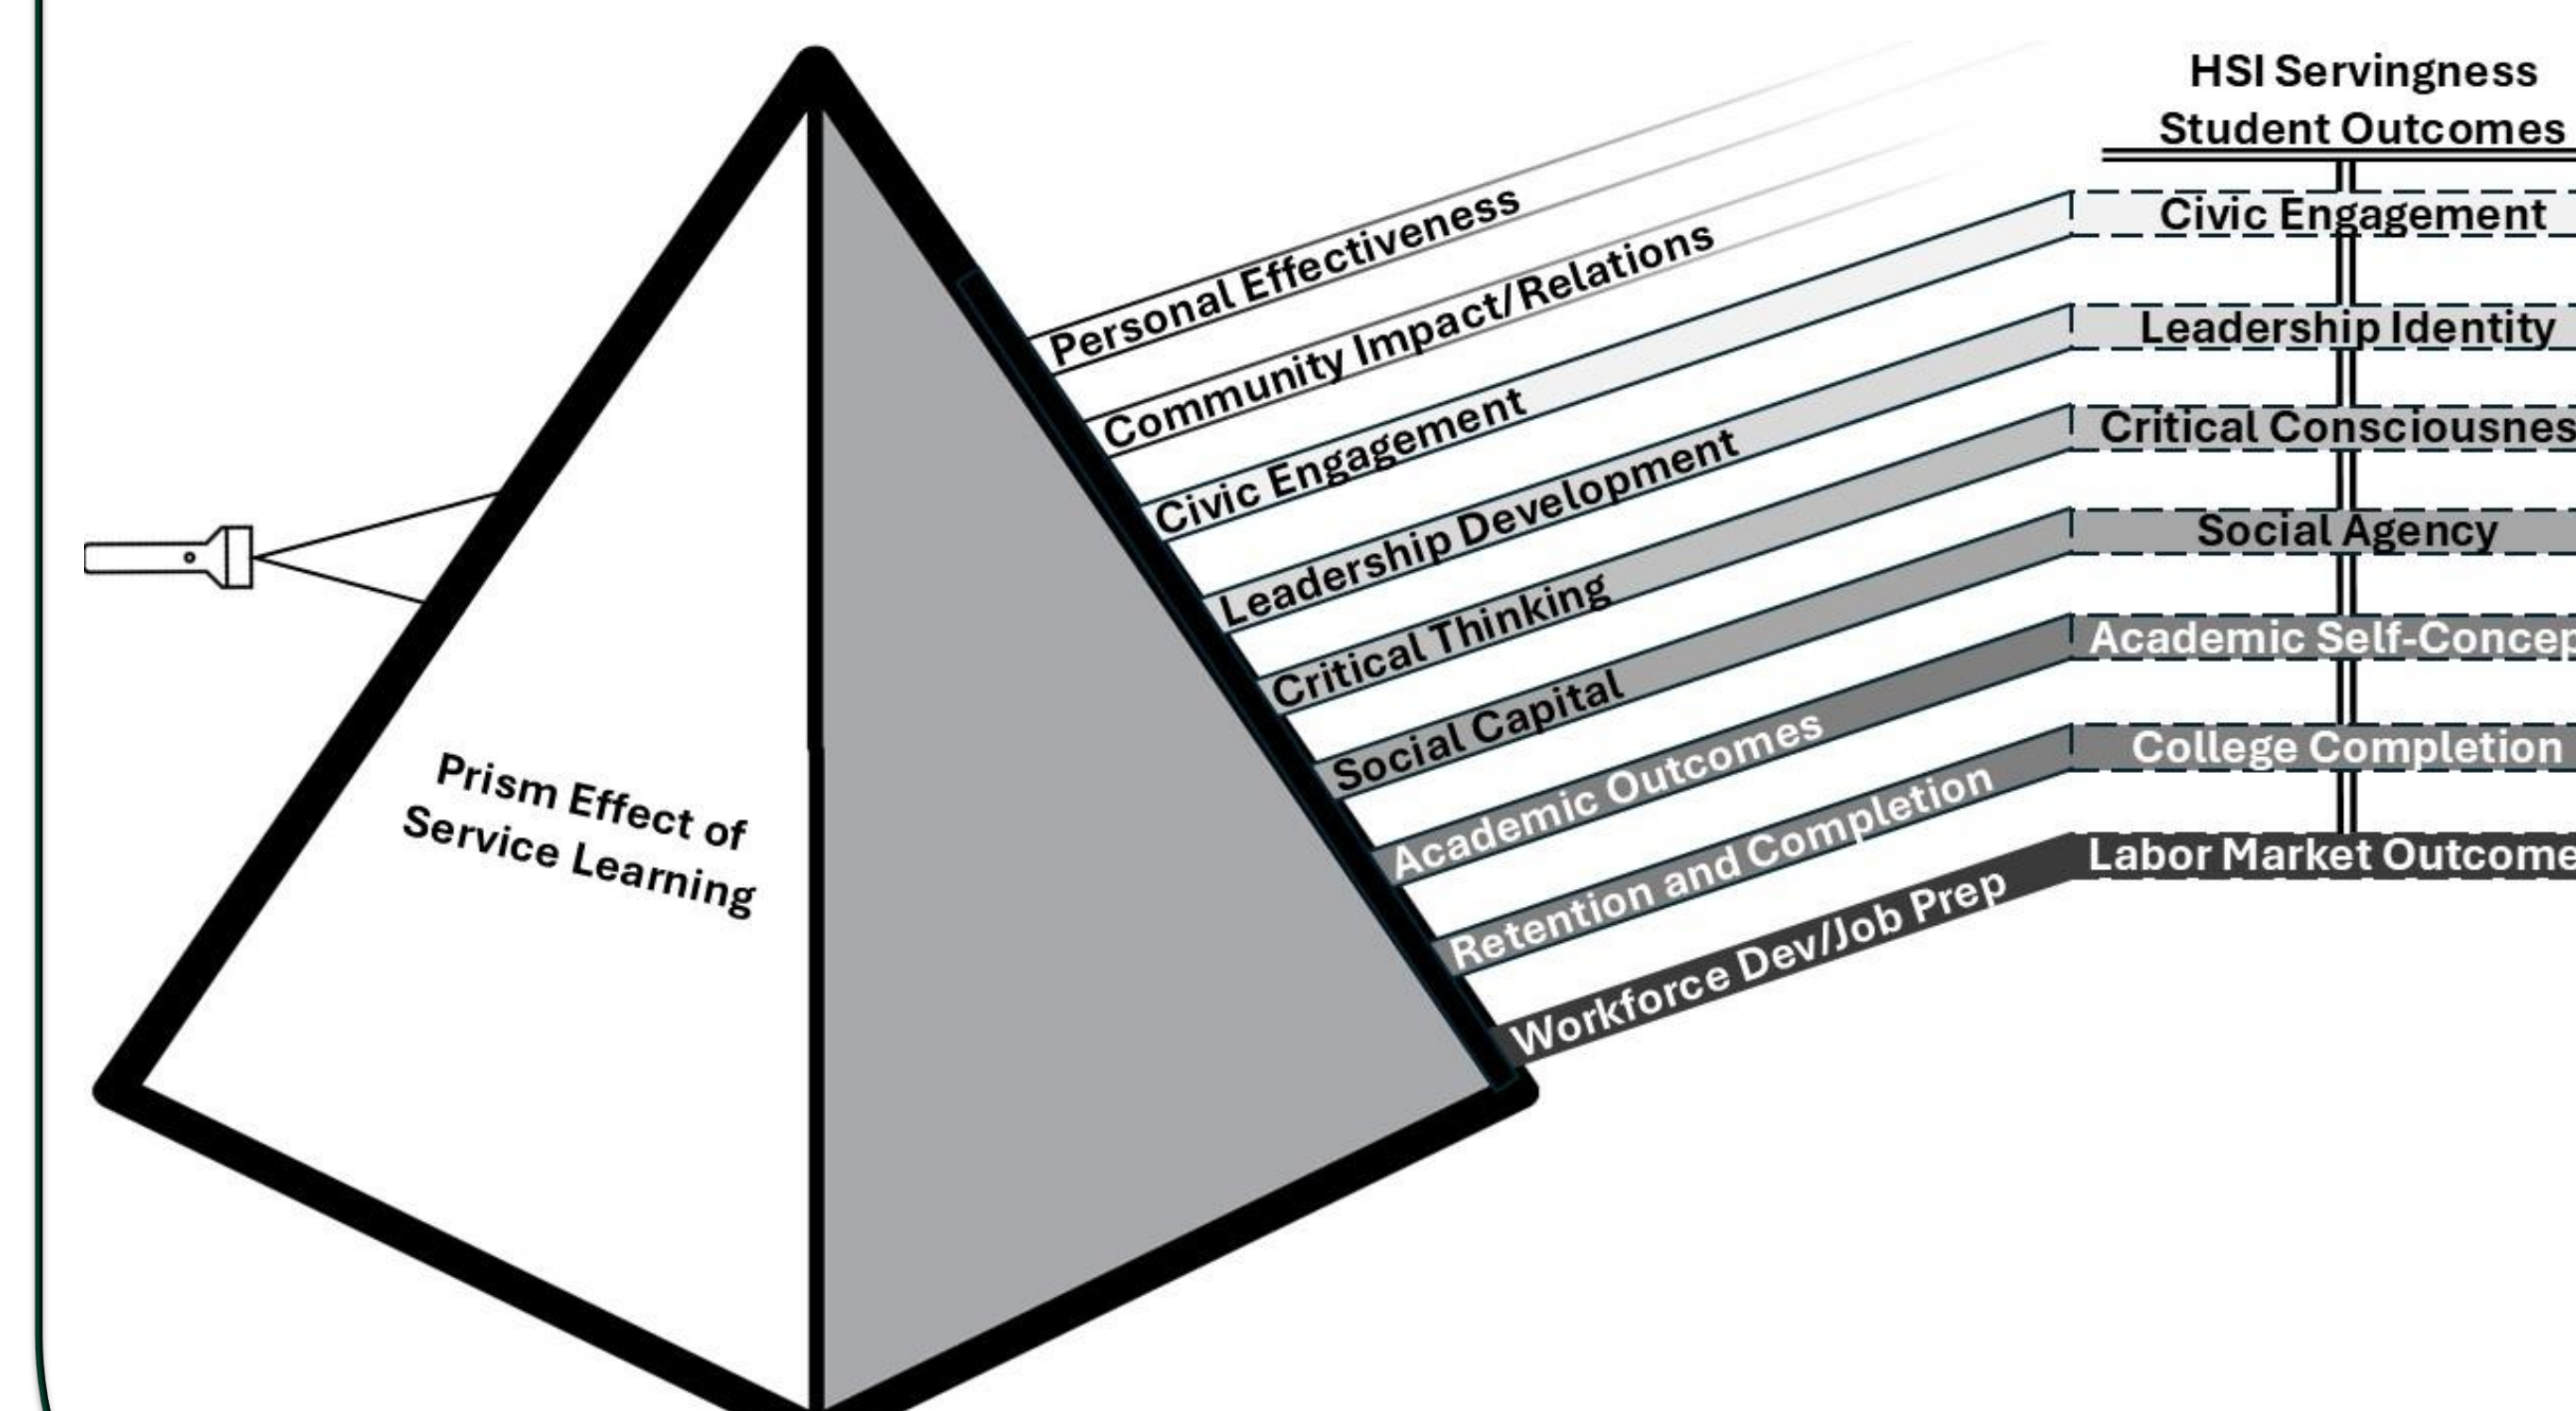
Prism Effect of Service Learning

Personal Effectiveness
Community Impact/Relations
Civic Engagement
Leadership Development
Critical Thinking
Social Capital
Academic Outcomes
Retention and Completion
Workforce Dev/Job Prep

HSI Servingness Student Outcomes

Civic Engagement
Leadership Identity
Critical Consciousnes
Social Agency
Academic Self-Concep
College Completion
Labor Market Outcome